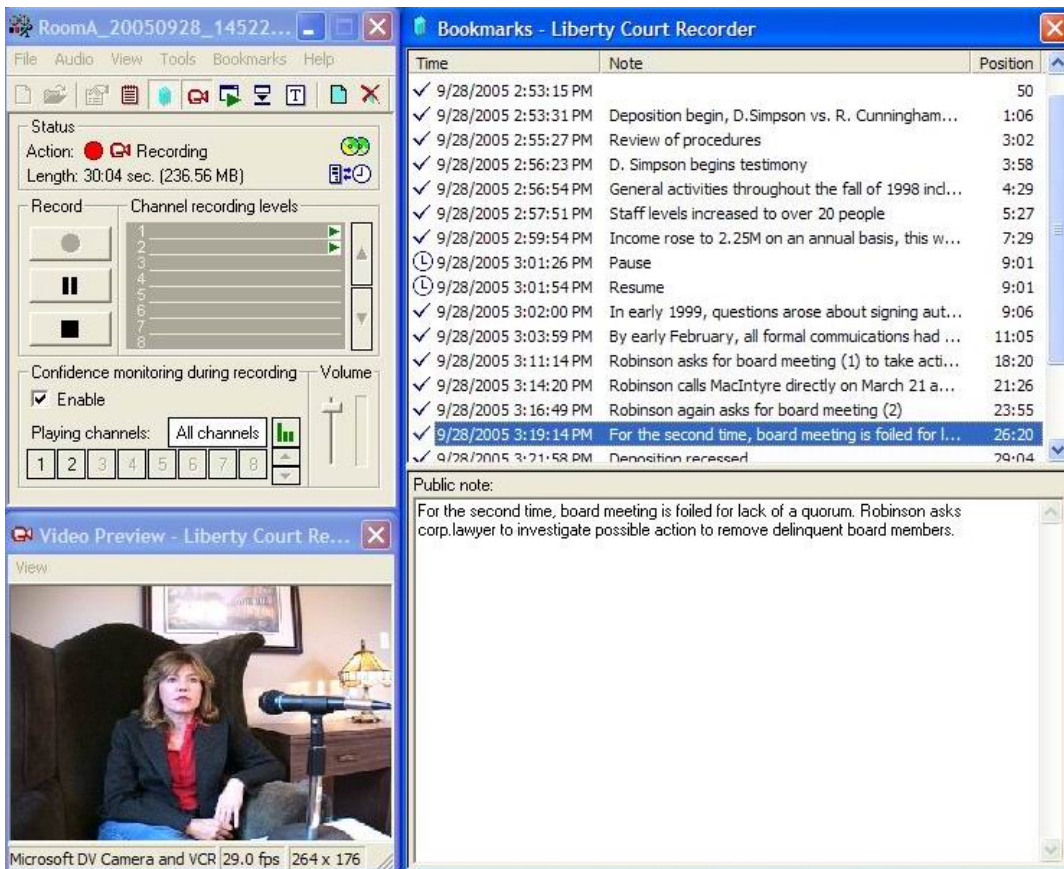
RoomA_20050928_14522...

File Audio View Tools Bookmarks Help

Status
Action: Recording
Length: 30:04 sec. (236.56 MB)

Record
Channel recording levels
1
2
3
4
5
6
7
8

Confidence monitoring during recording
Volume
Enable
Playing channels: All channels
1 2 3 4 5 6 7 8

Video Preview - Liberty Court Re...
View

Microsoft DV Camera and VCR 29.0 fps 264 x 176

Bookmarks - Liberty Court Recorder

| Time | Note | Position |
|---|---|---|
| 9/28/2005 2:53:15 PM | | 50 |
| 9/28/2005 2:53:31 PM | Deposition begin, D.Simpson vs. R. Cunningham... | 1:06 |
| 9/28/2005 2:55:27 PM | Review of procedures | 3:02 |
| 9/28/2005 2:56:23 PM | D. Simpson begins testimony | 3:58 |
| 9/28/2005 2:56:54 PM | General activities throughout the fall of 1998 incl... | 4:29 |
| 9/28/2005 2:57:51 PM | Staff levels increased to over 20 people | 5:27 |
| 9/28/2005 2:59:54 PM | Income rose to 2.25M on an annual basis, this w... | 7:29 |
| 9/28/2005 3:01:26 PM | Pause | 9:01 |
| 9/28/2005 3:01:54 PM | Resume | 9:01 |
| 9/28/2005 3:02:00 PM | In early 1999, questions arose about signing aut... | 9:06 |
| 9/28/2005 3:03:59 PM | By early February, all formal commuications had ... | 11:05 |
| 9/28/2005 3:11:14 PM | Robinson asks for board meeting (1) to take acti... | 18:20 |
| 9/28/2005 3:14:20 PM | Robinson calls MacIntyre directly on March 21 a... | 21:26 |
| 9/28/2005 3:16:49 PM | Robinson again asks for board meeting (2) | 23:55 |
| 9/28/2005 3:19:14 PM | For the second time, board meeting is foiled for l... | 26:20 |
| 9/28/2005 3:21:58 PM | Deposition recessed | 29:04 |

Public note:
For the second time, board meeting is foiled for lack of a quorum. Robinson asks corp.lawyer to investigate possible action to remove delinquent board members.